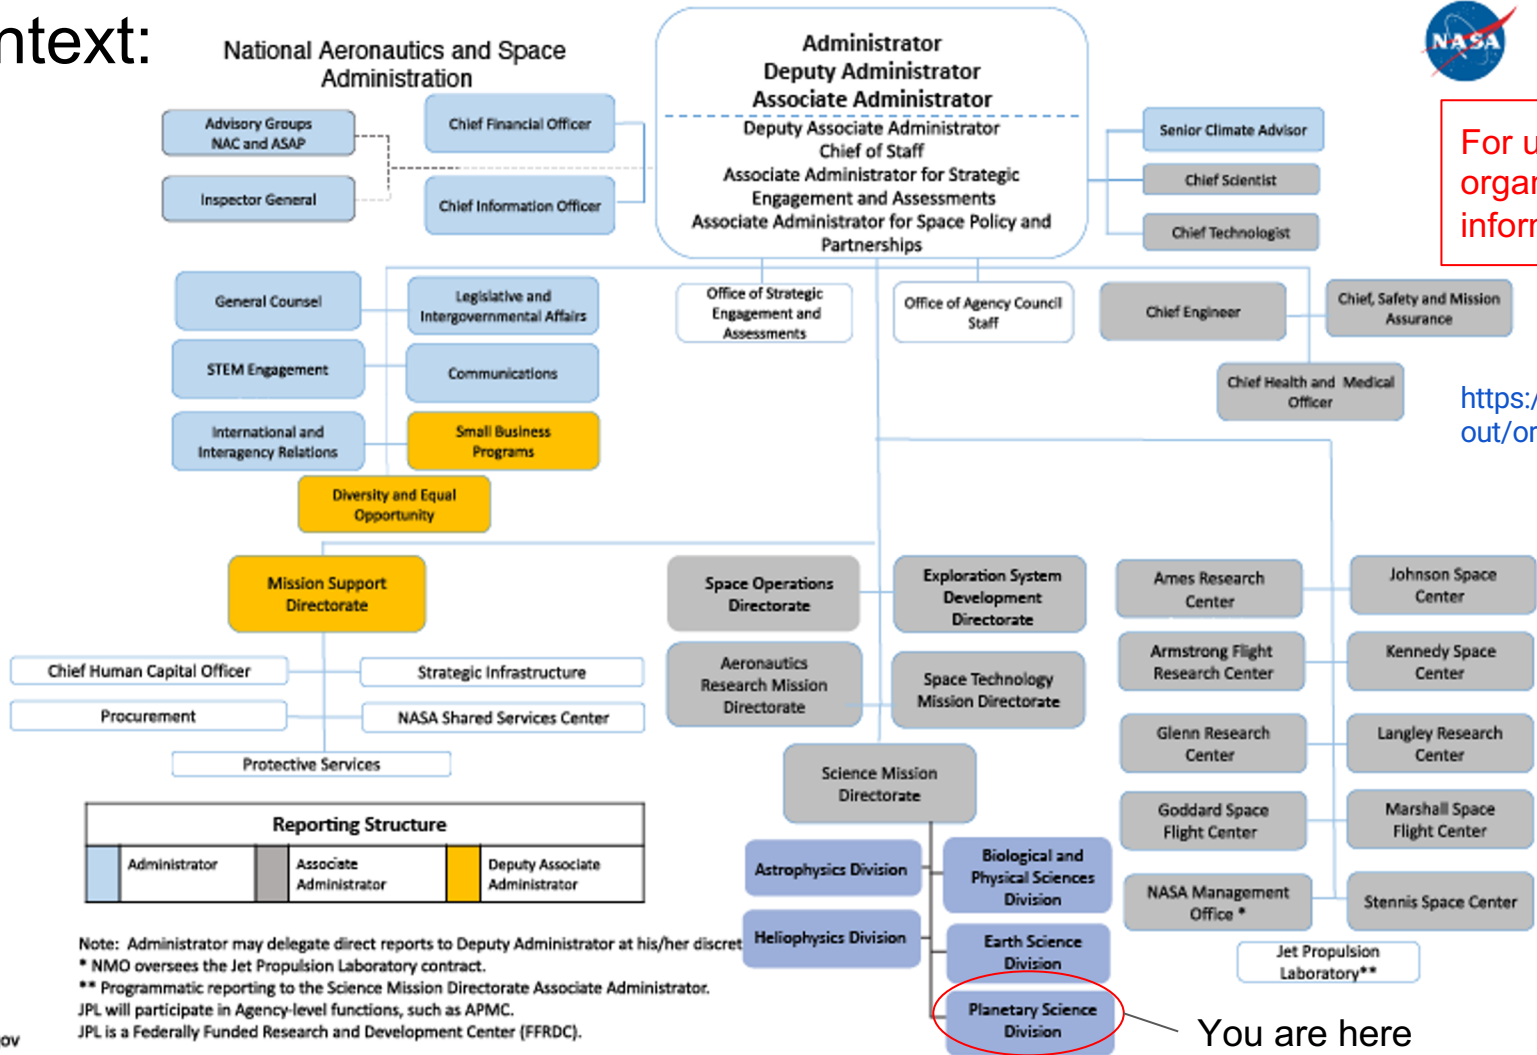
ntext:

National Aeronautics and Space Administration

Administrator
Deputy Administrator
Associate Administrator
Deputy Associate Administrator
Chief of Staff
Associate Administrator for Strategic Engagement and Assessments
Associate Administrator for Space Policy and Partnerships

Advisory Groups NAC and ASAP
Inspector General
Chief Financial Officer
Chief Information Officer
Senior Climate Advisor
Chief Scientist
Chief Technologist

For u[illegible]
orga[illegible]
infor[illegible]

General Counsel
Legislative and Intergovernmental Affairs
Office of Strategic Engagement and Assessments
Office of Agency Council Staff
Chief Engineer
Chief, Safety and Mission Assurance
STEM Engagement
Communications
Chief Health and Medical Officer
International and Interagency Relations
Small Business Programs
Diversity and Equal Opportunity

https:/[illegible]
out/or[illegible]

Mission Support Directorate
Space Operations Directorate
Exploration System Development Directorate
Ames Research Center
Johnson Space Center
Chief Human Capital Officer
Strategic Infrastructure
Aeronautics Research Mission Directorate
Space Technology Mission Directorate
Armstrong Flight Research Center
Kennedy Space Center
Procurement
NASA Shared Services Center
Protective Services
Science Mission Directorate
Glenn Research Center
Langley Research Center
Goddard Space Flight Center
Marshall Space Flight Center

| Reporting Structure | | | | | |
|---|---|---|---|---|---|
| | Administrator | | Associate Administrator | | Deputy Associate Administrator |

Astrophysics Division
Biological and Physical Sciences Division
NASA Management Office *
Stennis Space Center
Heliophysics Division
Earth Science Division
Jet Propulsion Laboratory**
Planetary Science Division
You are here

Note: Administrator may delegate direct reports to Deputy Administrator at his/her discret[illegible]
* NMO oversees the Jet Propulsion Laboratory contract.
** Programmatic reporting to the Science Mission Directorate Associate Administrator.
JPL will participate in Agency-level functions, such as APMC.
JPL is a Federally Funded Research and Development Center (FFRDC).

ov